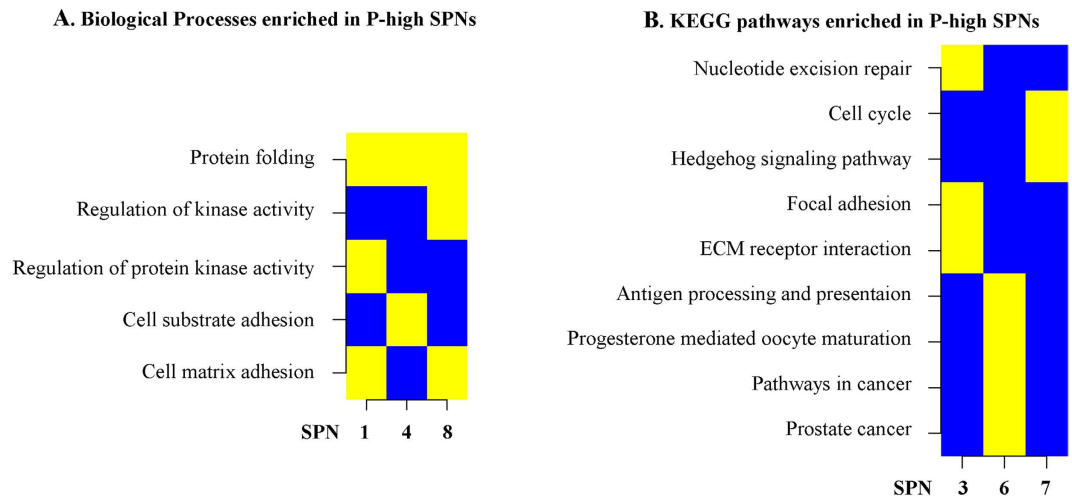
A. Biological Processes enriched in P-high SPNs

Protein folding

Regulation of kinase activity

Regulation of protein kinase activity

Cell substrate adhesion

Cell matrix adhesion

SPN 1 4 8

B. KEGG pathways enriched in P-high SPNs

Nucleotide excision repair

Cell cycle

Hedgehog signaling pathway

Focal adhesion

ECM receptor interaction

Antigen processing and presentaion

Progesterone mediated oocyte maturation

Pathways in cancer

Prostate cancer

SPN 3 6 7